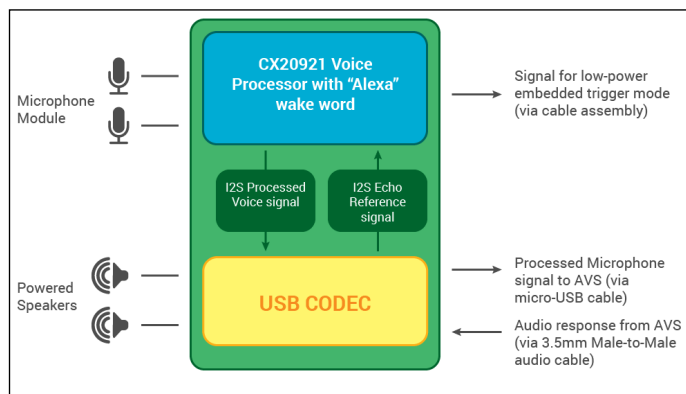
Microphone Module

CX20921 Voice Processor with "Alexa" wake word

Signal for low-power embedded trigger mode (via cable assembly)

I2S Processed Voice signal

I2S Echo Reference signal

Powered Speakers

USB CODEC

Processed Microphone signal to AVS (via micro-USB cable)

Audio response from AVS (via 3.5mm Male-to-Male audio cable)